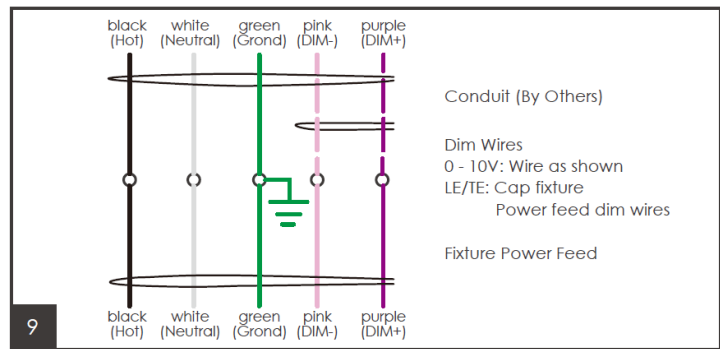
black (Hot) white (Neutral) green (Grond) pink (DIM-) purple (DIM+)

Conduit (By Others)

Dim Wires
0 - 10V: Wire as shown
LE/TE: Cap fixture
Power feed dim wires

Fixture Power Feed

9

black (Hot) white (Neutral) green (Grond) pink (DIM-) purple (DIM+)